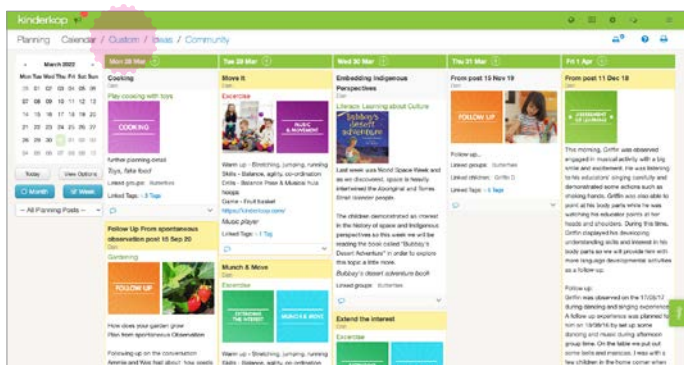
kinderkop

Planning Calendar / Custom / Ideas / Community

March 2022

| Mon | Tue | Wed | Thu | Fri | Sat | Sun |
|---|---|---|---|---|---|---|
| 28 | 01 | 02 | 03 | 04 | 05 | 06 |
| 07 | 08 | 09 | 10 | 11 | 12 | 13 |
| 14 | 15 | 16 | 17 | 18 | 19 | 20 |
| 21 | 22 | 23 | 24 | 25 | 26 | 27 |
| 28 | 29 | 30 | 31 | 01 | 02 | 03 |
| 04 | 05 | 06 | 07 | 08 | 09 | 10 |

Today View Options

Month Week

-- All Planning Posts --

Mon 28 Mar

Cooking

Play cooking with toys

COOKING

further planning detail

Toys, fake food

Linked groups: Butterflies

Linked Tags: 3 Tags

Follow Up From spontaneous observation post 15 Sep 20

Gardening

FOLLOW UP

How does your garden grow

Plan from spontaneous Observation

Following up on the conversation Ammie and Wes had about how seeds

Tue 29 Mar

Move It

Excercise

MUSIC & MOVEMENT

Warm up - Stretching, jumping, running Skills - Balance, agility, co-ordination Drills - Balance Pose & Musical hula hoops Game - Fruit basket

https://kinderloop.com/

Music player

Linked Tags: 1 Tag

Munch & Move

Excercise

EXTENDING THE INTEREST

Warm up - Stretching, jumping, running Skills - Balance, agility, co-ordination

Wed 30 Mar

Embedding Indigenous Perspectives

Literacy Learning about Culture

Bubbay's Desert Adventure

Last week was Nond Space Week and as we discovered, space is heavily intertwined the Aboriginal and Torres Strait Islander people.

The children demonstrated an interest in the history of space and Indigenous perspectives so this week we will be reading the book called "Bubbay's Desert Adventure" in order to explore this topic a little more.

Bubbay's desert adventure book

Linked groups: Butterflies

Extend the interest

Excercise

Thu 31 Mar

From post 15 Nov 19

FOLLOW UP

Follow up...

Linked groups: Butterflies

Linked children: Griffin O

Linked Tags: 1 Tag

Fri 1 Apr

From post 11 Dec 18

ASSESSMENT OF LEARNING

This morning, Griffin was observed engaged in musical activity with a big smile and excitement. He was listening to his educators' singing carefully and demonstrated some actions such as shaking hands. Griffin was also able to point at his body parts while he was watching his educator points at her heads and shoulders. During this time, Griffin displayed his developing understanding skills and listened in his body parts so we will provide him with more language development activities as a follow up.

Follow up:

Griffin was observed on the 17/08/12 during dancing and singing experience. A follow up experience was planned for him on 18/08/16 by set up some dancing and music during afternoon group time. On the table we put out some bells and maracas. I was with a few children in the home corner when